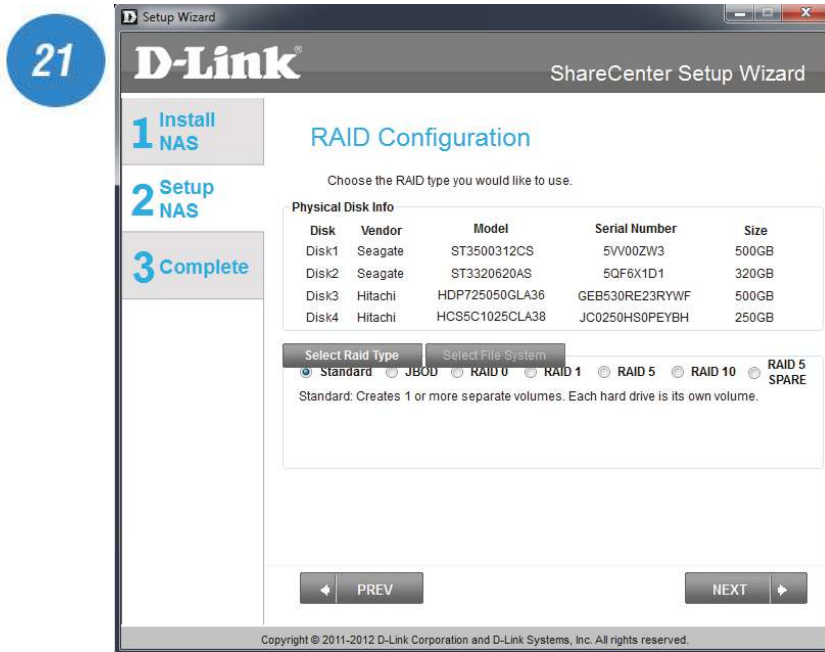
21

Setup Wizard

D-Link

ShareCenter Setup Wizard

1 Install NAS

2 Setup NAS

3 Complete

RAID Configuration

Choose the RAID type you would like to use.

Physical Disk Info

| Disk | Vendor | Model | Serial Number | Size |
|---|---|---|---|---|
| Disk1 | Seagate | ST3500312CS | 5VV00ZW3 | 500GB |
| Disk2 | Seagate | ST3320620AS | 5QF6X1D1 | 320GB |
| Disk3 | Hitachi | HDP725050GLA36 | GEB530RE23RYWF | 500GB |
| Disk4 | Hitachi | HCS5C1025CLA38 | JC0250HS0PEYBH | 250GB |

Select Raid Type | Select File System

Standard JBOD RAID 0 RAID 1 RAID 5 RAID 10 RAID 5 SPARE

Standard: Creates 1 or more separate volumes. Each hard drive is its own volume.

PREV

NEXT

Copyright © 2011-2012 D-Link Corporation and D-Link Systems, Inc. All rights reserved.